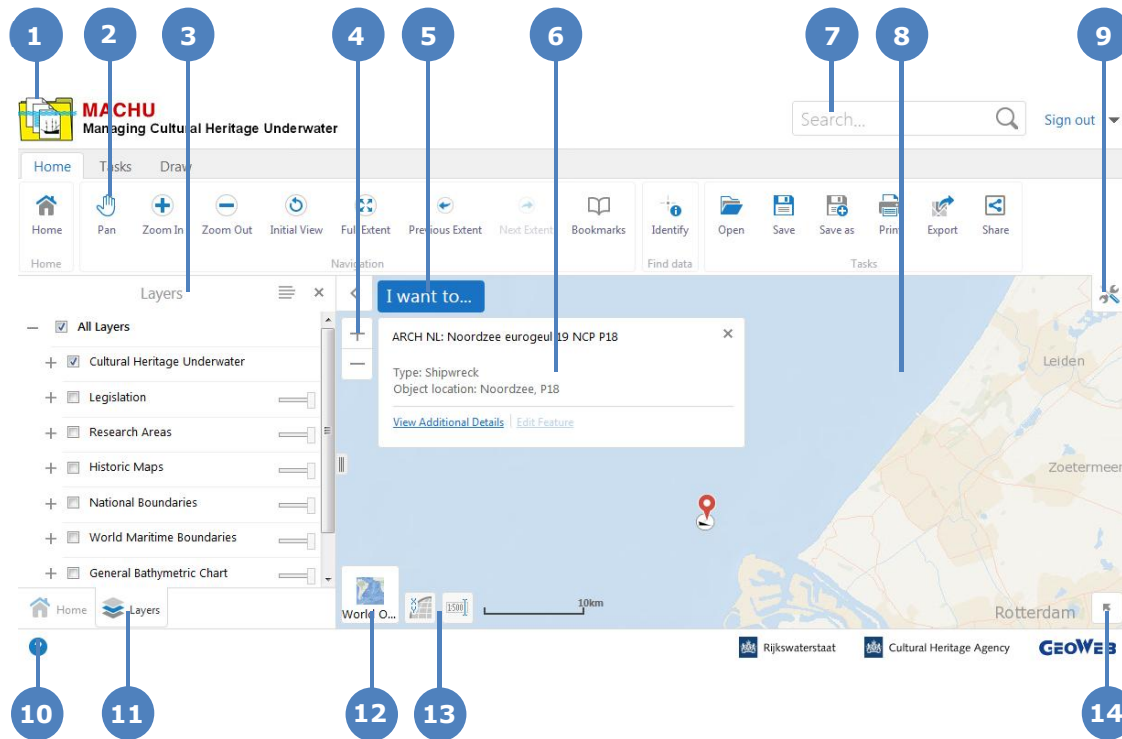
1 2 3 4 5 6 7 8 9

MACHU
Managing Cultural Heritage Underwater

Search...

Sign out

Home Tasks Draw

Home
Home

Pan Zoom In Zoom Out Initial View Full Extent Previous Extent Next Extent Bookmarks
Navigation

Identify
Find data

Open Save Save as Print Export Share
Tasks

Layers

I want to...

— All Layers
+ Cultural Heritage Underwater
+ Legislation
+ Research Areas
+ Historic Maps
+ National Boundaries
+ World Maritime Boundaries
+ General Bathymetric Chart

ARCH NL: Noordzee eurogeul 19 NCP P18

Type: Shipwreck
Object location: Noordzee, P18

View Additional Details | Edit Feature

Leiden

Zoetermeer

Rotterdam

World O...

1:500

10km

Home Layers

Rijkswaterstaat Cultural Heritage Agency GEOWEB

10 11 12 13 14